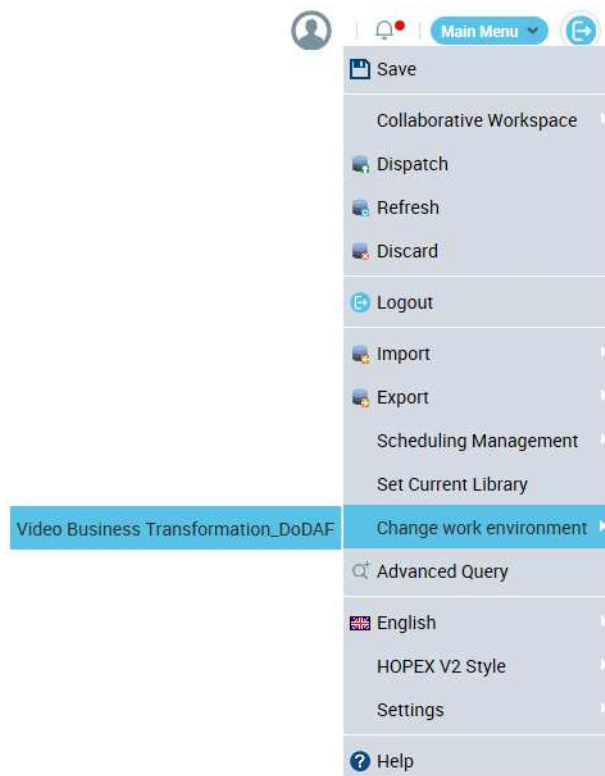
Main Menu

Save

Collaborative Workspace

Dispatch

Refresh

Discard

Logout

Import

Export

Scheduling Management

Set Current Library

Change work environment

Video Business Transformation_DoDAF

Advanced Query

English

HOPEX V2 Style

Settings

Help